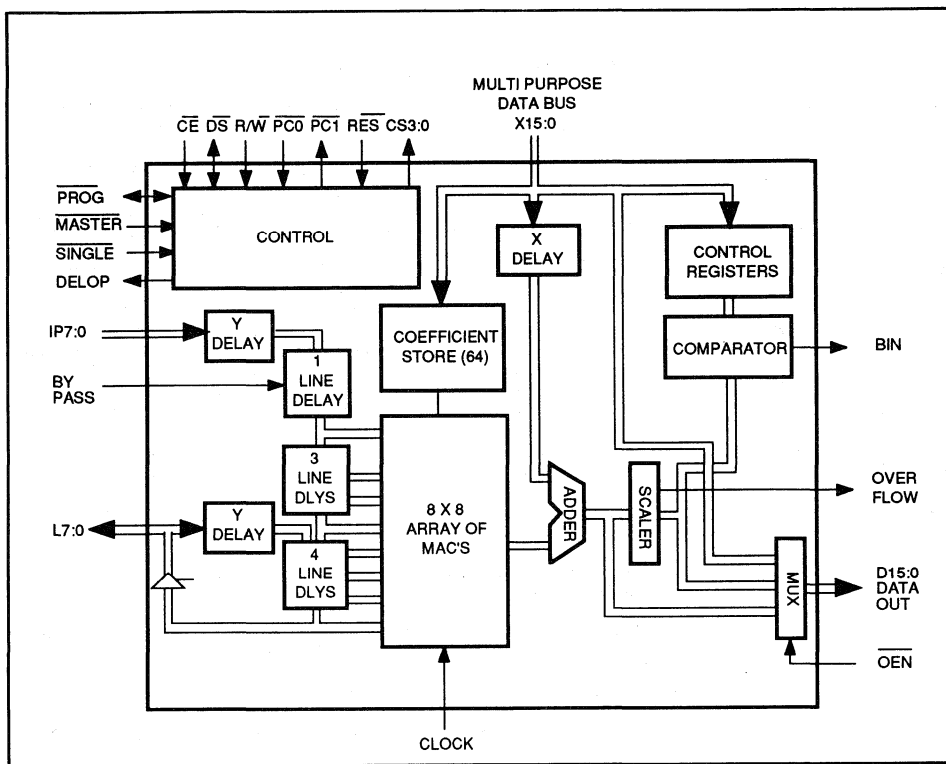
MULTI PURPOSE DATA BUS X15:0

$\overline{CE}$ $\overline{DS}$ R/W $\overline{PC0}$ $\overline{PC1}$ $\overline{RES}$ CS3:0

$\overline{PROG}$

$\overline{MASTER}$

$\overline{SINGLE}$

DELOP

CONTROL

X DELAY

CONTROL REGISTERS

IP7:0

Y DELAY

COEFFICIENT STORE (64)

COMPARATOR

BIN

BY PASS

1 LINE DELAY

3 LINE DLYS

8 X 8 ARRAY OF MAC'S

ADDER

SCALER

OVER FLOW

L7:0

Y DELAY

4 LINE DLYS

MUX

D15:0 DATA OUT

$\overline{OEN}$

CLOCK